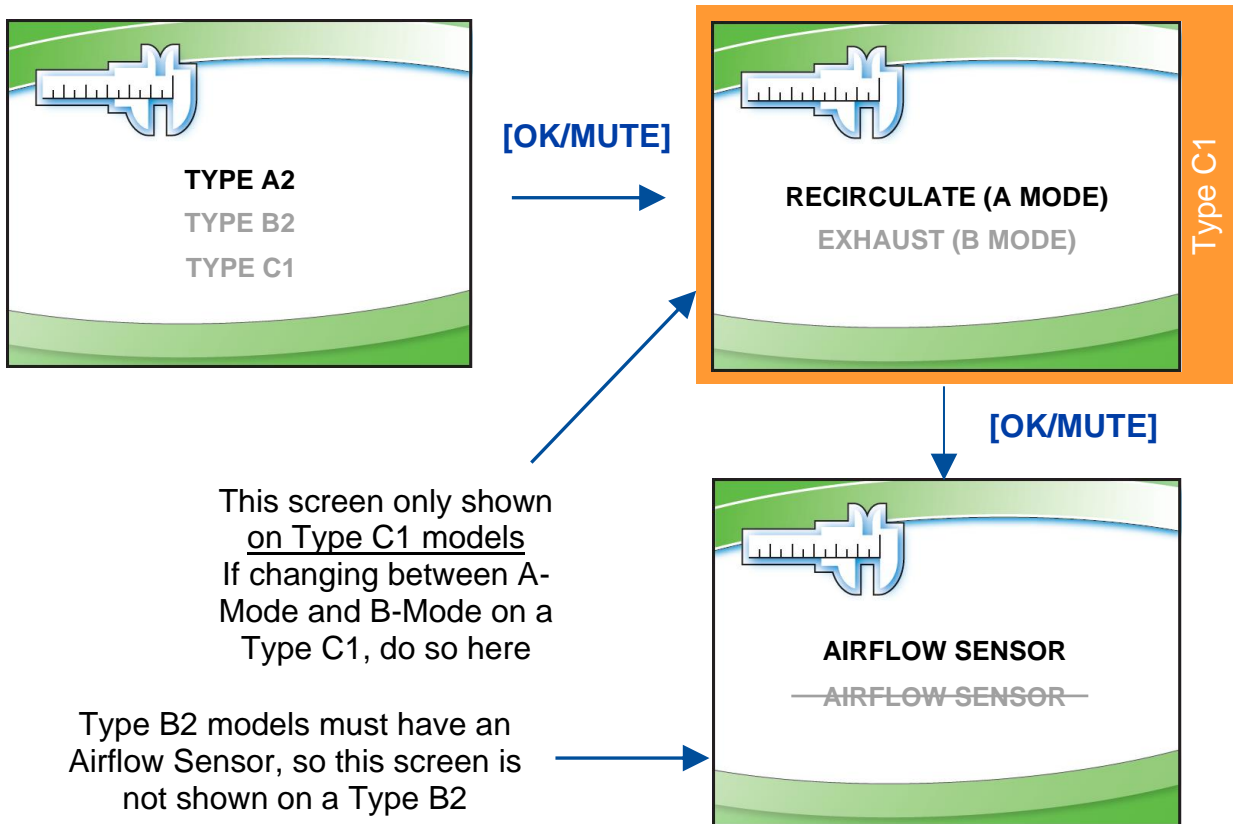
TYPE A2
TYPE B2
TYPE C1

[OK/MUTE]

RECIRCULATE (A MODE)
EXHAUST (B MODE)

Type C1

[OK/MUTE]

This screen only shown on Type C1 models
If changing between A-Mode and B-Mode on a Type C1, do so here

AIRFLOW SENSOR
~~AIRFLOW SENSOR~~

Type B2 models must have an Airflow Sensor, so this screen is not shown on a Type B2